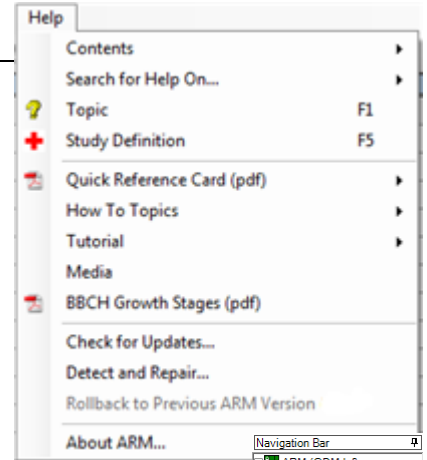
Help
Contents
Search for Help On...
Topic F1
Study Definition F5
Quick Reference Card (pdf)
How To Topics
Tutorial
Media
BBCH Growth Stages (pdf)
Check for Updates...
Detect and Repair...
Rollback to Previous ARM Version
About ARM...
Navigation Bar
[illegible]